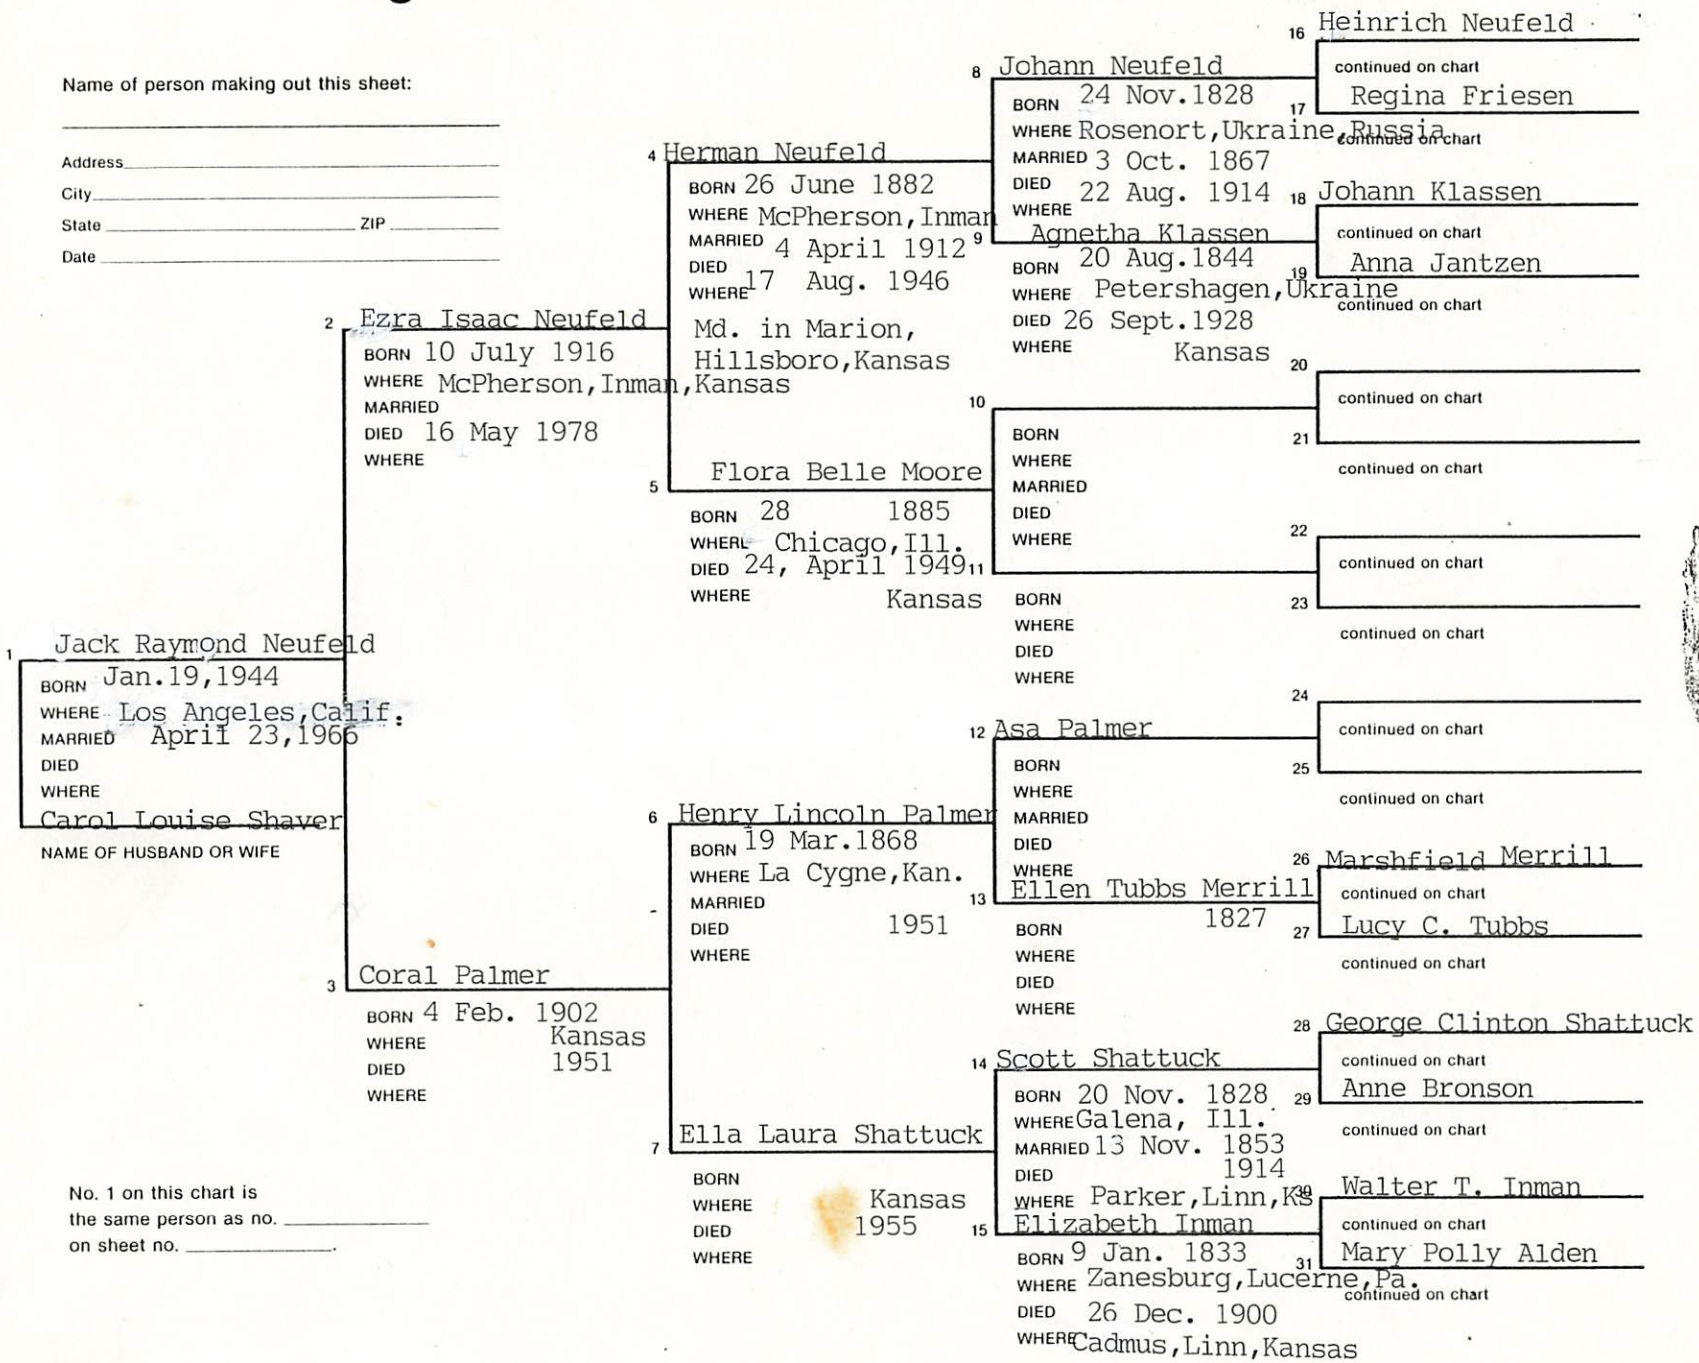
Name of person making out this sheet:

Address
City
State ZIP
Date

1 Jack Raymond Neufeld
BORN Jan.19,1944
WHERE Los Angeles,Calif.
MARRIED April 23,1966
DIED
WHERE
Carol Louise Shaver
NAME OF HUSBAND OR WIFE

2 Ezra Isaac Neufeld
BORN 10 July 1916
WHERE McPherson,Inman,Kansas
MARRIED
DIED 16 May 1978
WHERE

3 Coral Palmer
BORN 4 Feb. 1902
WHERE Kansas
DIED 1951
WHERE

4 Herman Neufeld
BORN 26 June 1882
WHERE McPherson,Inman
MARRIED 4 April 1912
DIED 17 Aug. 1946
WHERE
Md. in Marion, Hillsboro,Kansas

5 Flora Belle Moore
BORN 28 1885
WHERE Chicago,Ill.
DIED 24, April 1949
WHERE Kansas

6 Henry Lincoln Palmer
BORN 19 Mar.1868
WHERE La Cygne,Kan.
MARRIED
DIED 1951
WHERE

7 Ella Laura Shattuck
BORN
WHERE Kansas
DIED 1955
WHERE

8 Johann Neufeld
BORN 24 Nov.1828
WHERE Rosenort,Ukraine,Russia
MARRIED 3 Oct. 1867
DIED 22 Aug. 1914
WHERE

9 Agnetha Klassen
BORN 20 Aug.1844
WHERE Petershagen,Ukraine
DIED 26 Sept.1928
WHERE Kansas

10
BORN
WHERE
MARRIED
DIED
WHERE

11
BORN
WHERE
DIED
WHERE

12 Asa Palmer
BORN
WHERE
MARRIED
DIED
WHERE

13 Ellen Tubbs Merrill
BORN 1827
WHERE
DIED
WHERE

14 Scott Shattuck
BORN 20 Nov. 1828
WHERE Galena, Ill.
MARRIED 13 Nov. 1853
DIED 1914
WHERE Parker,Linn,Ks

15 Elizabeth Inman
BORN 9 Jan. 1833
WHERE Zanesburg,Lucerne,Pa.
DIED 26 Dec. 1900
WHERE Cadmus,Linn,Kansas

16 Heinrich Neufeld
continued on chart
17 Regina Friesen
continued on chart
18 Johann Klassen
continued on chart
19 Anna Jantzen
continued on chart
20
continued on chart
21
continued on chart
22
continued on chart
23
continued on chart
24
continued on chart
25
continued on chart
26 Marshfield Merrill
continued on chart
27 Lucy C. Tubbs
continued on chart
28 George Clinton Shattuck
continued on chart
29 Anne Bronson
continued on chart
30 Walter T. Inman
continued on chart
31 Mary Polly Alden
continued on chart

No. 1 on this chart is the same person as no. ______ on sheet no. ______.